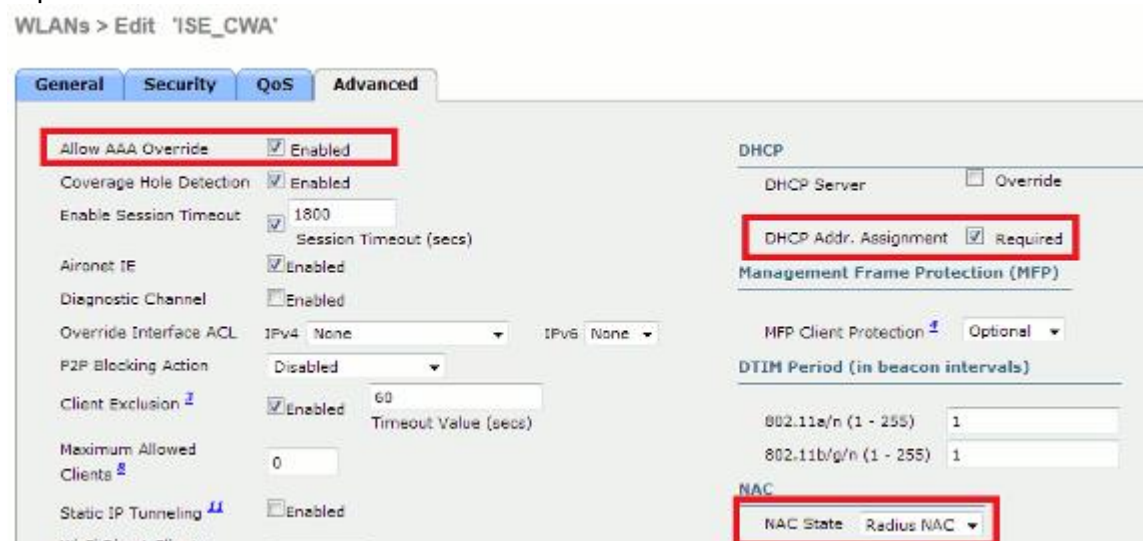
WLANs > Edit 'ISE_CWA'

General | Security | QoS | Advanced

Allow AAA Override ☑ Enabled
Coverage Hole Detection ☑ Enabled
Enable Session Timeout ☑ 1800
Session Timeout (secs)
Aironet IE ☑ Enabled
Diagnostic Channel ☐ Enabled
Override Interface ACL IPv4 None IPv6 None
P2P Blocking Action Disabled
Client Exclusion $^{3}$ ☑ Enabled 60
Timeout Value (secs)
Maximum Allowed Clients $^{8}$ 0
Static IP Tunneling $^{11}$ ☐ Enabled

DHCP
DHCP Server ☐ Override
DHCP Addr. Assignment ☑ Required
Management Frame Protection (MFP)
MFP Client Protection $^{4}$ Optional
DTIM Period (in beacon intervals)
802.11a/n (1 - 255) 1
802.11b/g/n (1 - 255) 1
NAC
NAC State Radius NAC